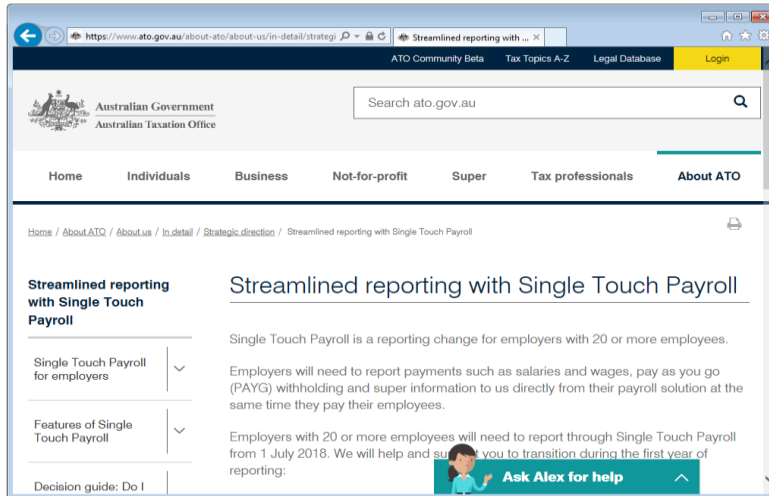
https://www.ato.gov.au/about-ato/about-us/in-detail/strategi

Streamlined reporting with ...

ATO Community Beta | Tax Topics A-Z | Legal Database | Login

Australian Government
Australian Taxation Office

Search ato.gov.au

Home | Individuals | Business | Not-for-profit | Super | Tax professionals | About ATO

Home / About ATO / About us / In detail / Strategic direction / Streamlined reporting with Single Touch Payroll

Streamlined reporting with Single Touch Payroll

Single Touch Payroll for employers

Features of Single Touch Payroll

Decision guide: Do I

Streamlined reporting with Single Touch Payroll

Single Touch Payroll is a reporting change for employers with 20 or more employees.

Employers will need to report payments such as salaries and wages, pay as you go (PAYG) withholding and super information to us directly from their payroll solution at the same time they pay their employees.

Employers with 20 or more employees will need to report through Single Touch Payroll from 1 July 2018. We will help and su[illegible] you to transition during the first year of reporting:

Ask Alex for help